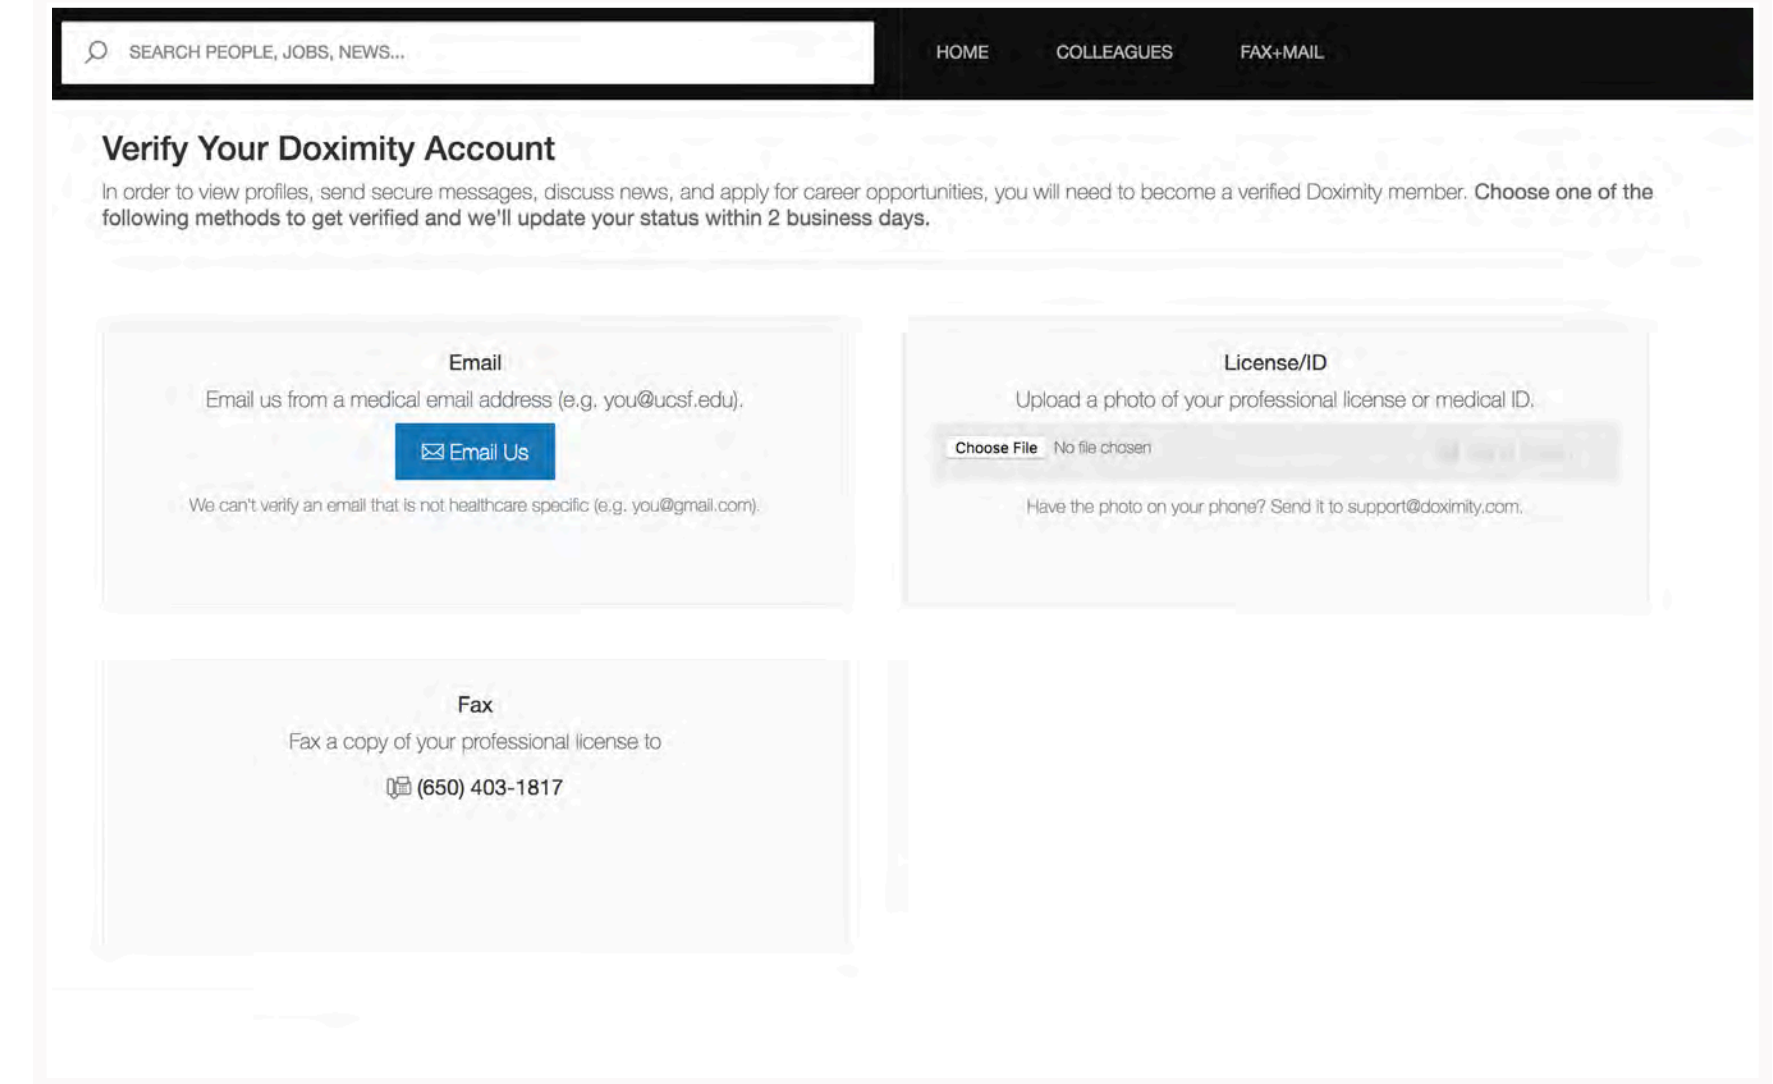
SEARCH PEOPLE, JOBS, NEWS...

HOME COLLEAGUES FAX+MAIL

Verify Your Doximity Account

In order to view profiles, send secure messages, discuss news, and apply for career opportunities, you will need to become a verified Doximity member. Choose one of the following methods to get verified and we'll update your status within 2 business days.

Email

Email us from a medical email address (e.g. you@ucsf.edu).

Email Us

We can't verify an email that is not healthcare specific (e.g. you@gmail.com).

License/ID

Upload a photo of your professional license or medical ID.

Choose File No file chosen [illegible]

Have the photo on your phone? Send it to support@doximity.com.

Fax

Fax a copy of your professional license to

(650) 403-1817